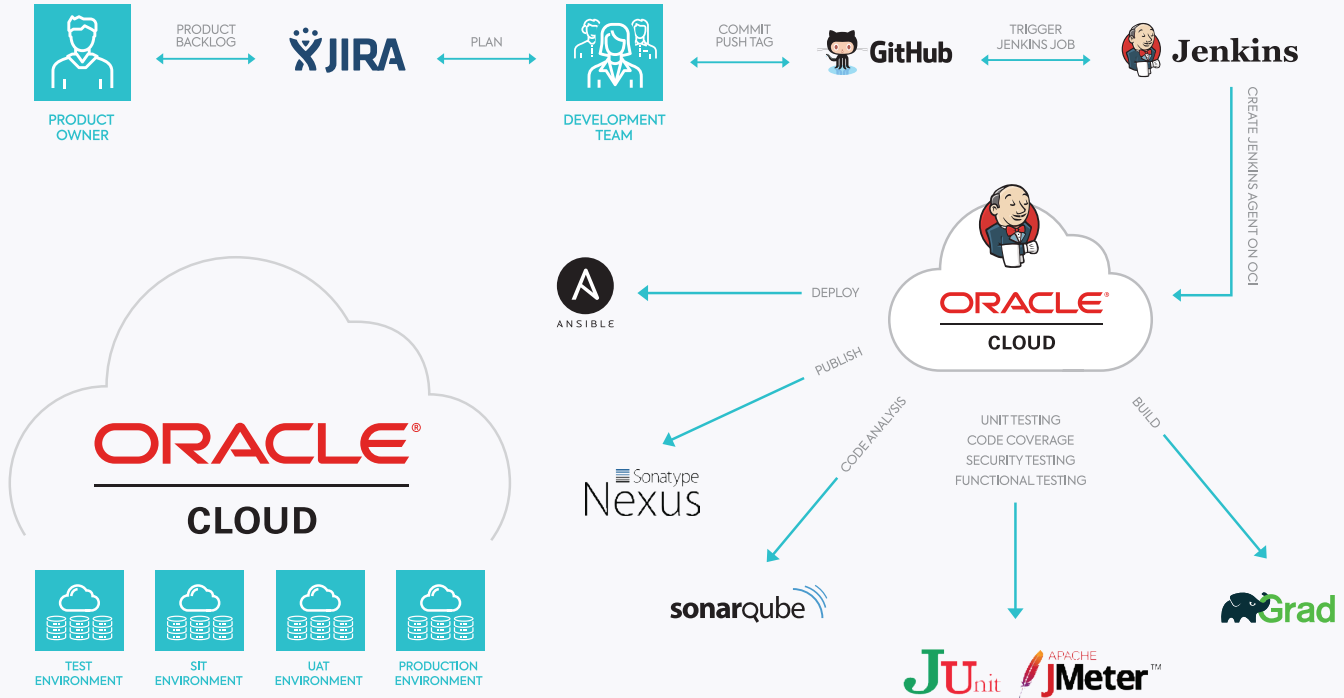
PRODUCT OWNER

PRODUCT BACKLOG

JIRA

PLAN

DEVELOPMENT TEAM

COMMIT PUSH TAG

GitHub

TRIGGER JENKINS JOB

Jenkins

CREATE JENKINS AGENT ON OCI

ORACLE® CLOUD

DEPLOY

ANSIBLE

PUBLISH

Sonatype Nexus

CODE ANALYSIS

sonarqube

UNIT TESTING
CODE COVERAGE
SECURITY TESTING
FUNCTIONAL TESTING

JUnit

APACHE JMeter™

BUILD

Grad

ORACLE® CLOUD

TEST ENVIRONMENT

SIT ENVIRONMENT

UAT ENVIRONMENT

PRODUCTION ENVIRONMENT